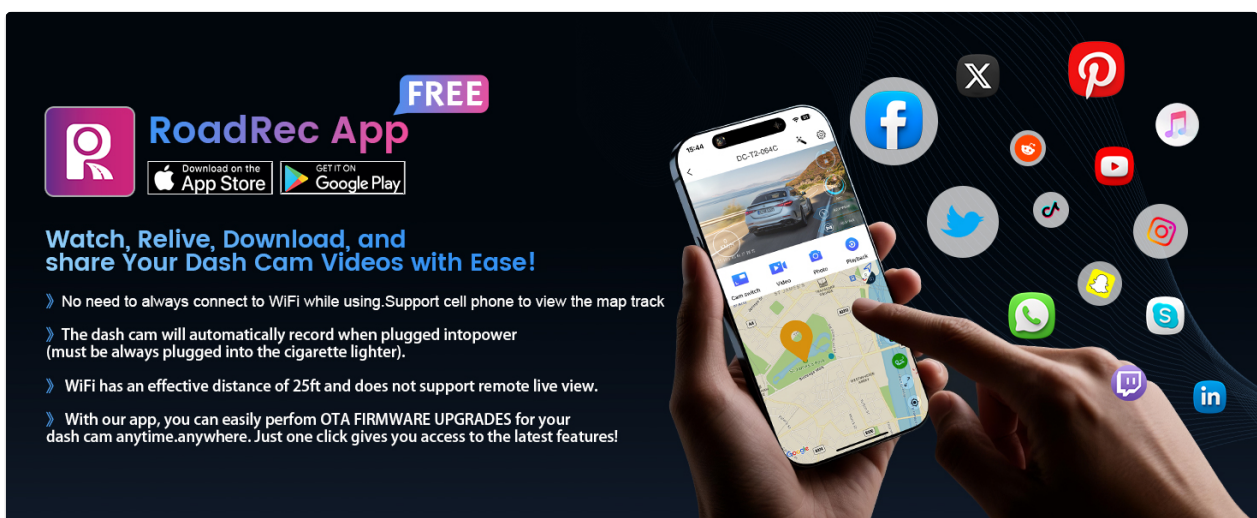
FREE

RoadRec App

Download on the App Store

GET IT ON Google Play

Watch, Relive, Download, and share Your Dash Cam Videos with Ease!

》No need to always connect to WiFi while using.Support cell phone to view the map track

》The dash cam will automatically record when plugged intopower (must be always plugged into the cigarette lighter).

》WiFi has an effective distance of 25ft and does not support remote live view.

》With our app, you can easily perfom OTA FIRMWARE UPGRADES for your dash cam anytime.anywhere. Just one click gives you access to the latest features!

15:44

DC-T2-064C

Cam switch

Video

Photo

Playback